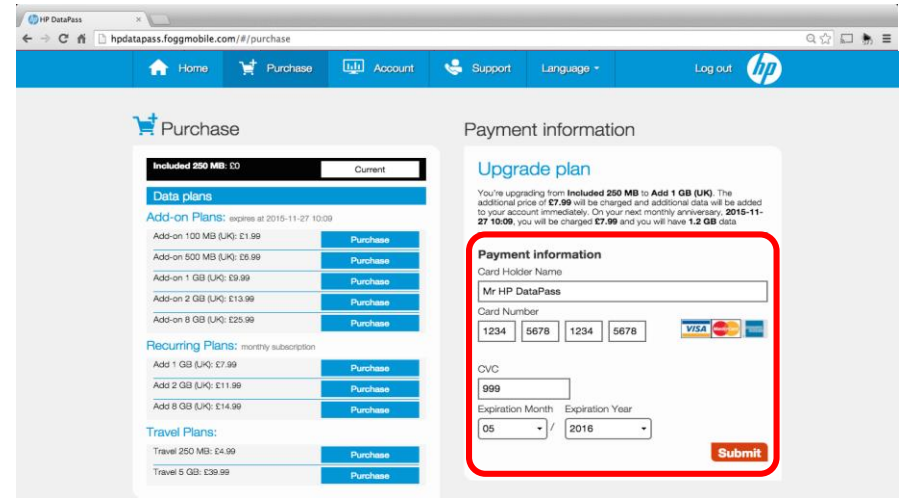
HP DataPass ×

hpdatapass.foggmobile.com/#/purchase

Home Purchase Account Support Language Log out hp

Purchase

Included 250 MB: £0 Current

Data plans

Add-on Plans: expires at 2015-11-27 10:09

| | |
|---|---|
| Add-on 100 MB (UK): £1.99 | Purchase |
| Add-on 500 MB (UK): £6.99 | Purchase |
| Add-on 1 GB (UK): £9.99 | Purchase |
| Add-on 2 GB (UK): £13.99 | Purchase |
| Add-on 8 GB (UK): £25.99 | Purchase |

Recurring Plans: monthly subscription

| | |
|---|---|
| Add 1 GB (UK): £7.99 | Purchase |
| Add 2 GB (UK): £11.99 | Purchase |
| Add 8 GB (UK): £14.99 | Purchase |

Travel Plans:

| | |
|---|---|
| Travel 250 MB: £4.99 | Purchase |
| Travel 5 GB: £39.99 | Purchase |

Payment information

Upgrade plan

You're upgrading from Included 250 MB to Add 1 GB (UK). The additional price of £7.99 will be charged and additional data will be added to your account immediately. On your next monthly anniversary, 2015-11-27 10:09, you will be charged £7.99 and you will have 1.2 GB data

Payment information

Card Holder Name

Mr HP DataPass

Card Number

1234 5678 1234 5678

VISA

CVC

999

Expiration Month Expiration Year

05 / 2016

Submit